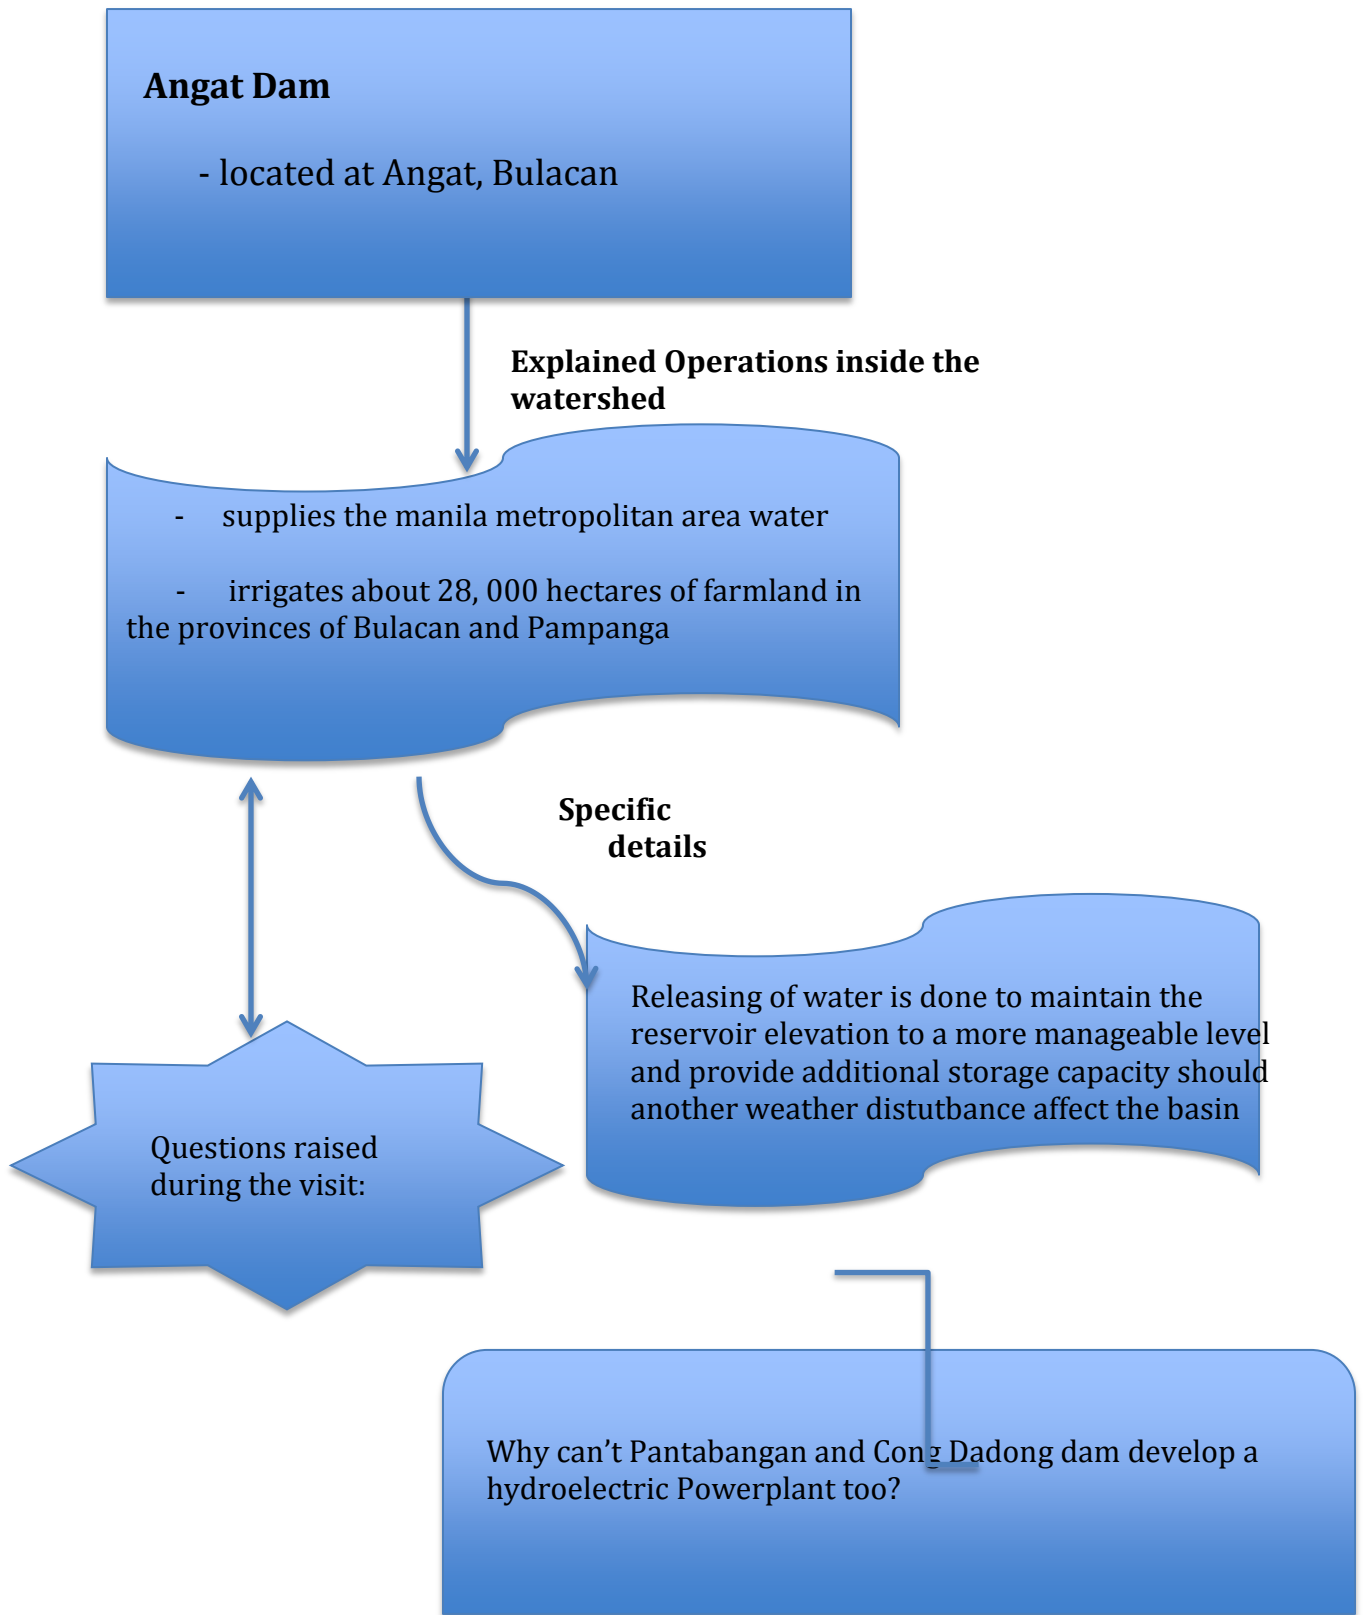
Angat Dam

- located at Angat, Bulacan

Explained Operations inside the watershed

- supplies the manila metropolitan area water

- irrigates about 28, 000 hectares of farmland in the provinces of Bulacan and Pampanga

Specific details

Releasing of water is done to maintain the reservoir elevation to a more manageable level and provide additional storage capacity should another weather distutbance affect the basin

Questions raised during the visit:

Why can't Pantabangan and Cong Dadong dam develop a hydroelectric Powerplant too?